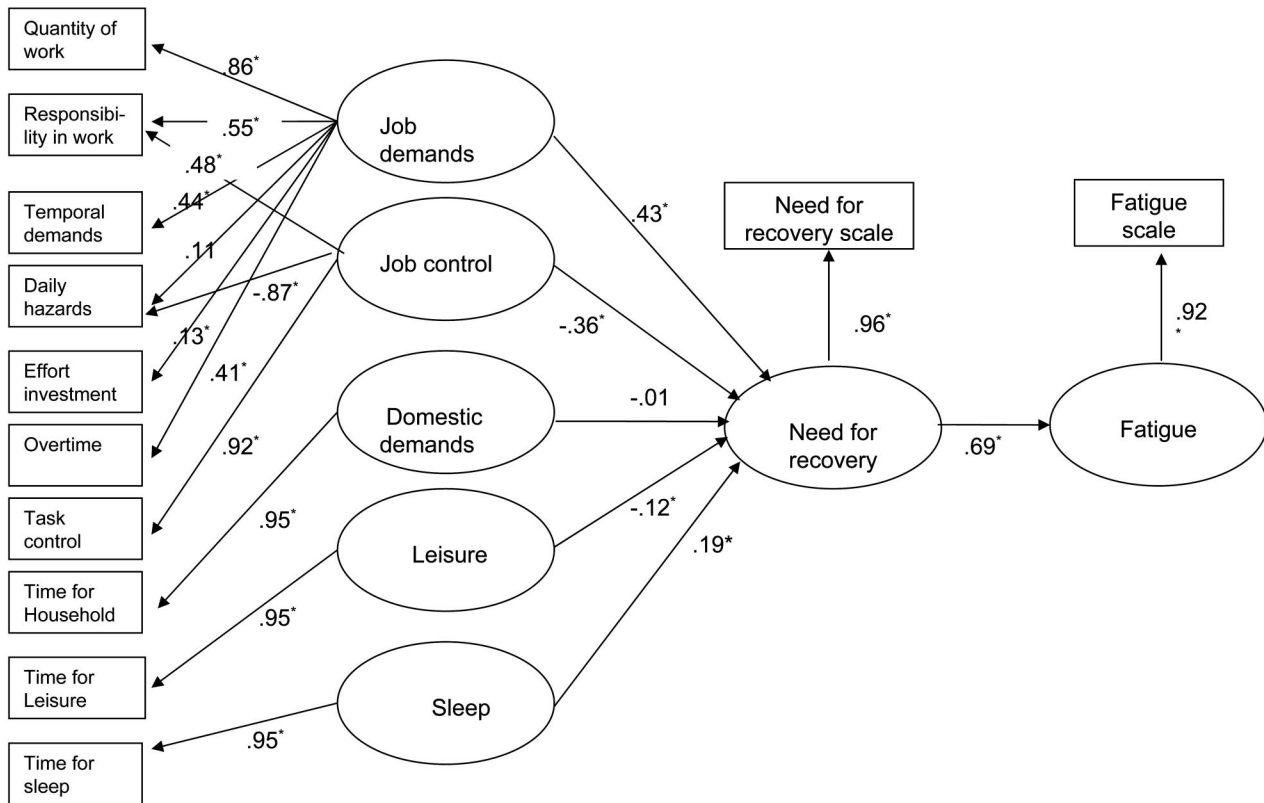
Quantity of work

Responsibility in work

Temporal demands

Daily hazards

Effort investment

Overtime

Task control

Time for Household

Time for Leisure

Time for sleep

.86*

.55*

.48*

.44*

.11

-.87*

.13*

.41*

.92*

.95*

.95*

.95*

Job demands

Job control

Domestic demands

Leisure

Sleep

.43*

-.36*

-.01

-.12*

.19*

Need for recovery scale

.96*

Need for recovery

.69*

Fatigue scale

.92 *

Fatigue